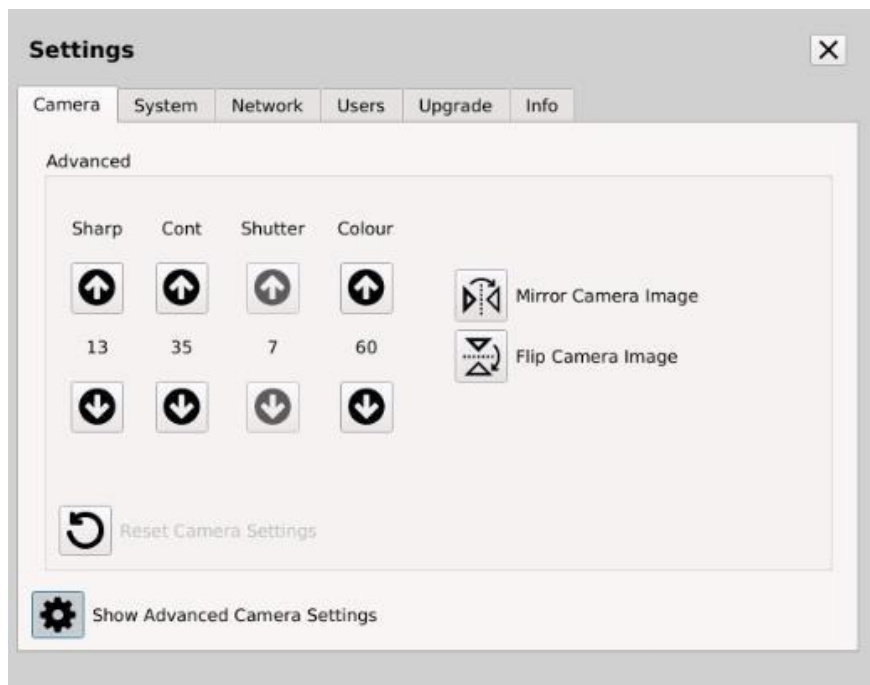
Settings

Camera System Network Users Upgrade Info

Advanced

| Sharp | Cont | Shutter | Colour |
|---|---|---|---|
| 13 | 35 | 7 | 60 |

Mirror Camera Image

Flip Camera Image

Reset Camera Settings

Show Advanced Camera Settings